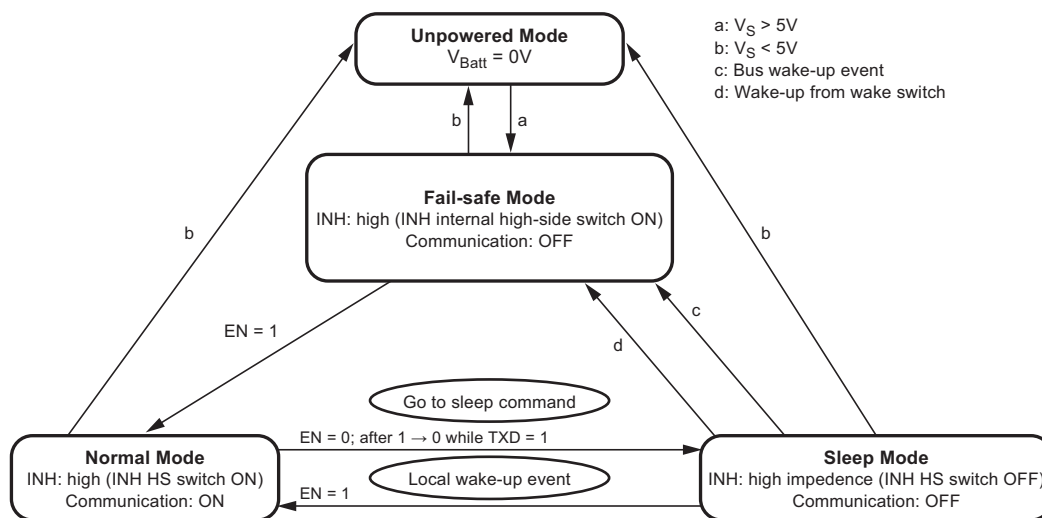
Unpowered Mode
$V_{Batt}$ = 0V

a: $V_S$ > 5V
b: $V_S$ < 5V
c: Bus wake-up event
d: Wake-up from wake switch

b

a

Fail-safe Mode
INH: high (INH internal high-side switch ON)
Communication: OFF

b

b

EN = 1

d

c

Go to sleep command

EN = 0; after 1 → 0 while TXD = 1

Normal Mode
INH: high (INH HS switch ON)
Communication: ON

Local wake-up event

EN = 1

Sleep Mode
INH: high impedence (INH HS switch OFF)
Communication: OFF